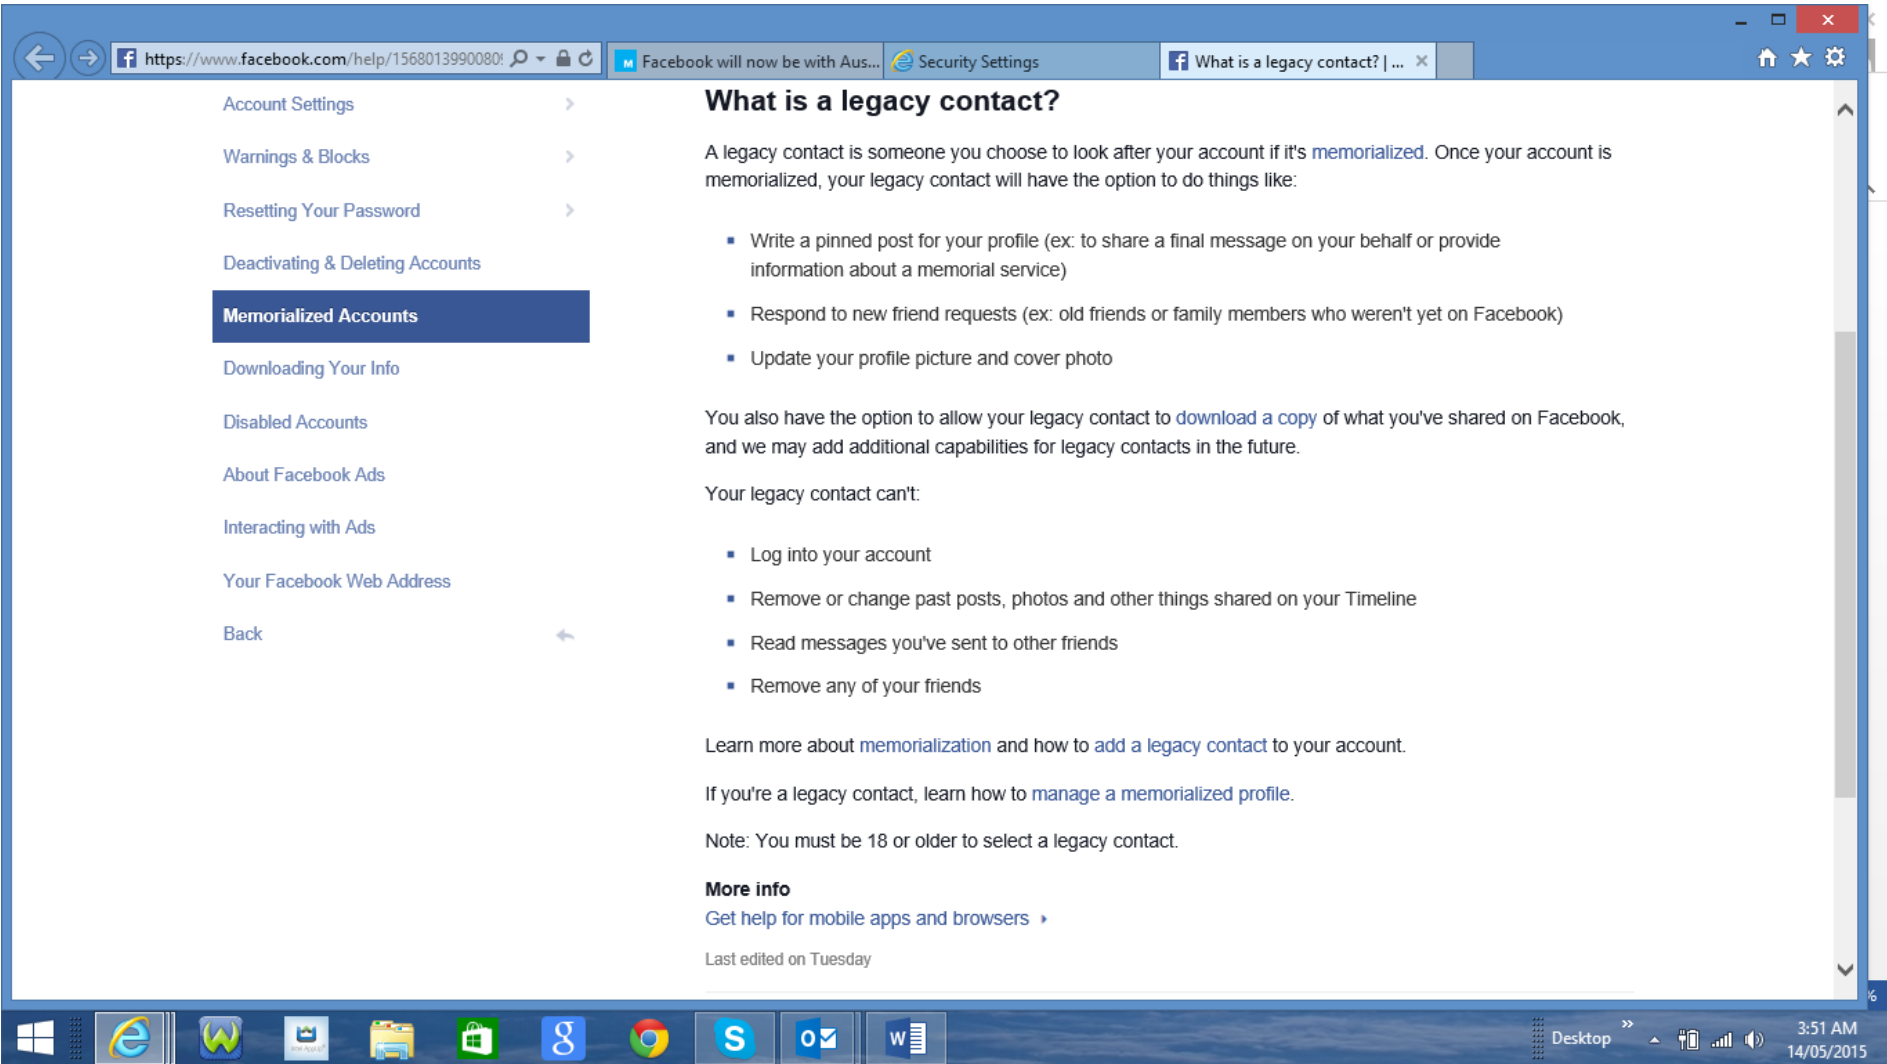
https://www.facebook.com/help/156801399008(

Facebook will now be with Aus...

Security Settings

What is a legacy contact? | ...

Account Settings

Warnings & Blocks

Resetting Your Password

Deactivating & Deleting Accounts

Memorialized Accounts

Downloading Your Info

Disabled Accounts

About Facebook Ads

Interacting with Ads

Your Facebook Web Address

Back

What is a legacy contact?

A legacy contact is someone you choose to look after your account if it's memorialized. Once your account is memorialized, your legacy contact will have the option to do things like:

- Write a pinned post for your profile (ex: to share a final message on your behalf or provide information about a memorial service)
- Respond to new friend requests (ex: old friends or family members who weren't yet on Facebook)
- Update your profile picture and cover photo

You also have the option to allow your legacy contact to download a copy of what you've shared on Facebook, and we may add additional capabilities for legacy contacts in the future.

Your legacy contact can't:

- Log into your account
- Remove or change past posts, photos and other things shared on your Timeline
- Read messages you've sent to other friends
- Remove any of your friends

Learn more about memorialization and how to add a legacy contact to your account.

If you're a legacy contact, learn how to manage a memorialized profile.

Note: You must be 18 or older to select a legacy contact.

More info

Get help for mobile apps and browsers

Last edited on Tuesday

Desktop

3:51 AM
14/05/2015